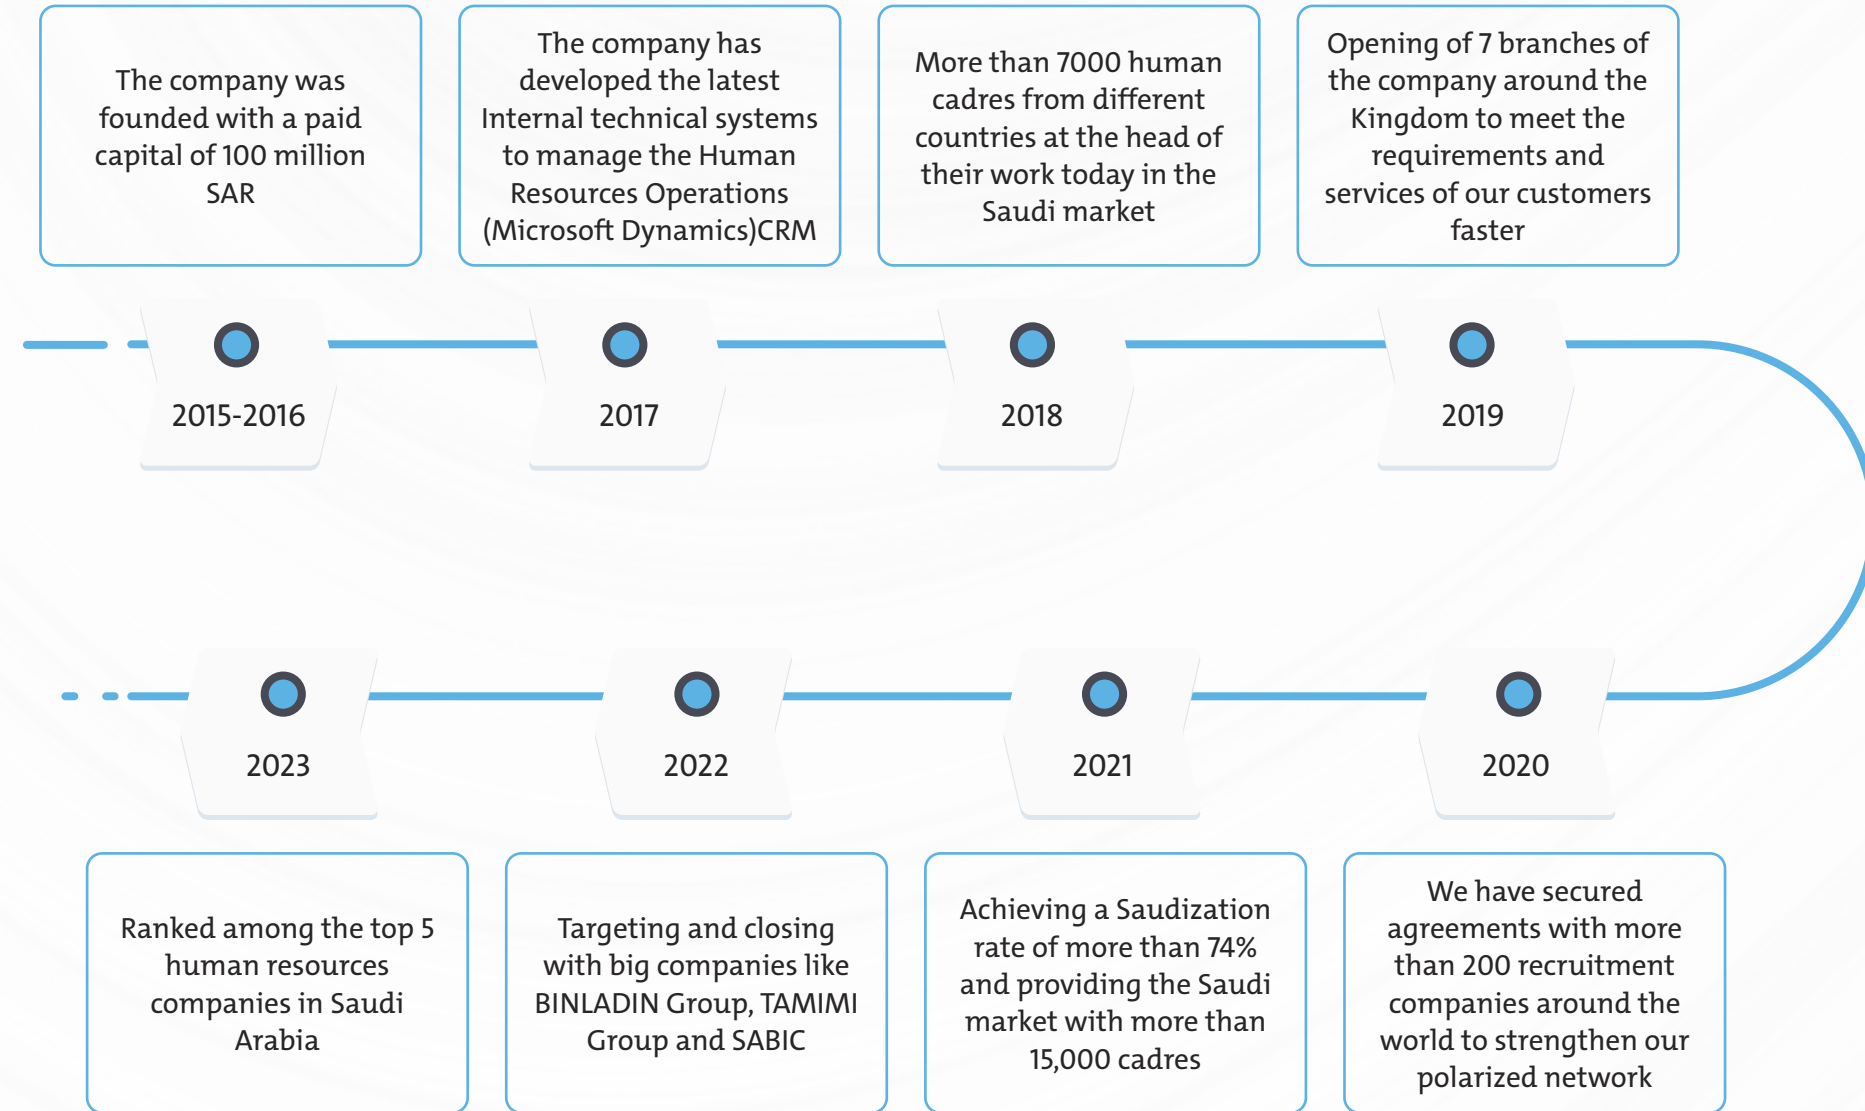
The company was founded with a paid capital of 100 million SAR

The company has developed the latest Internal technical systems to manage the Human Resources Operations (Microsoft Dynamics)CRM

More than 7000 human cadres from different countries at the head of their work today in the Saudi market

Opening of 7 branches of the company around the Kingdom to meet the requirements and services of our customers faster

2015-2016

2017

2018

2019

2023

2022

2021

2020

Ranked among the top 5 human resources companies in Saudi Arabia

Targeting and closing with big companies like BINLADIN Group, TAMIMI Group and SABIC

Achieving a Saudization rate of more than 74% and providing the Saudi market with more than 15,000 cadres

We have secured agreements with more than 200 recruitment companies around the world to strengthen our polarized network